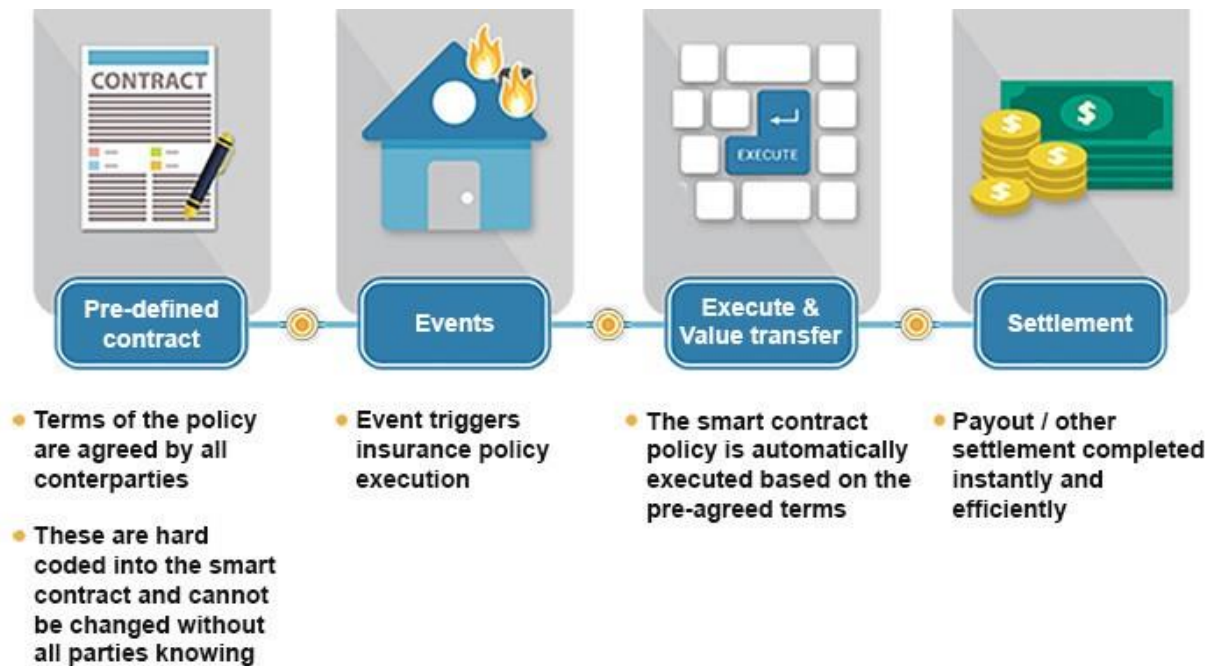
CONTRACT

EXECUTE

Pre-defined contract

Events

Execute & Value transfer

Settlement

- Terms of the policy are agreed by all conterparties
- These are hard coded into the smart contract and cannot be changed without all parties knowing

- Event triggers insurance policy execution

- The smart contract policy is automatically executed based on the pre-agreed terms

- Payout / other settlement completed instantly and efficiently